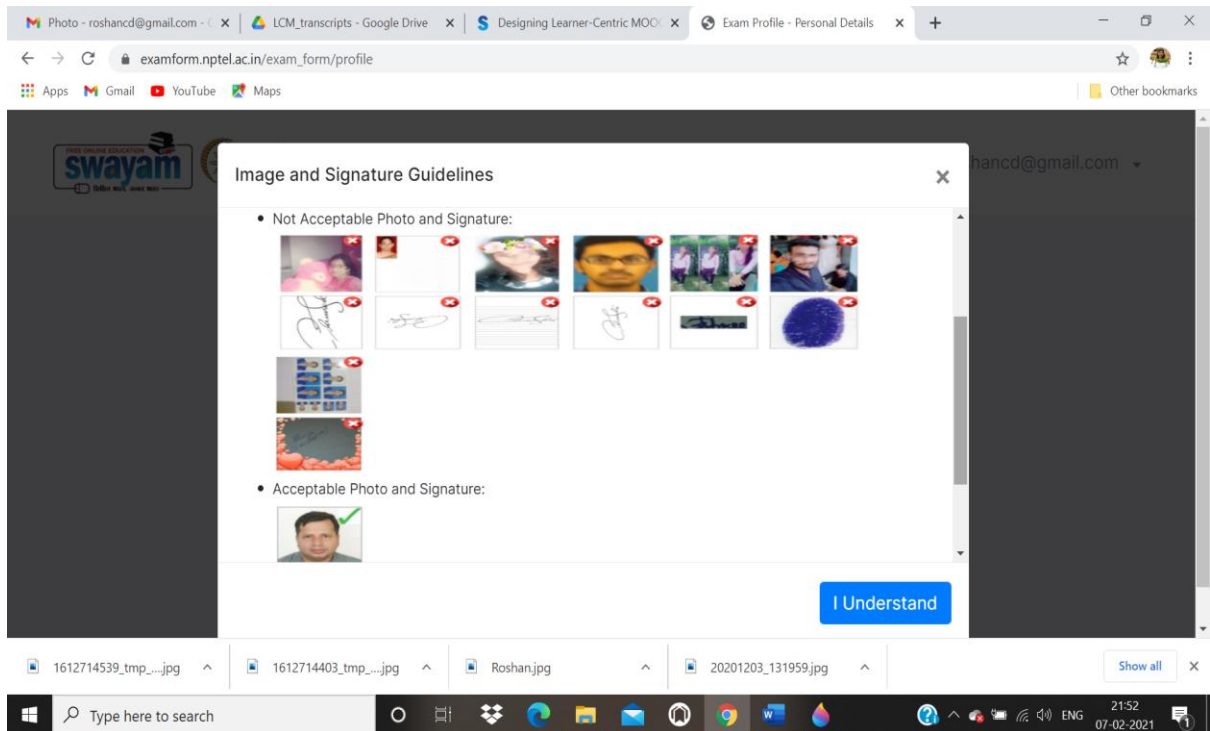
Photo - roshancd@gmail.com - × | LCM_transcripts - Google Drive × | Designing Learner-Centric MOO × | Exam Profile - Personal Details × +

examform.nptel.ac.in/exam_form/profile

Apps Gmail YouTube Maps

Other bookmarks

swayam

hancd@gmail.com

Image and Signature Guidelines ×

• Not Acceptable Photo and Signature:

• Acceptable Photo and Signature:

I Understand

1612714539_tmp_....jpg ^ 1612714403_tmp_....jpg ^ Roshan.jpg ^ 20201203_131959.jpg ^

Show all ×

Type here to search

ENG 21:52 07-02-2021